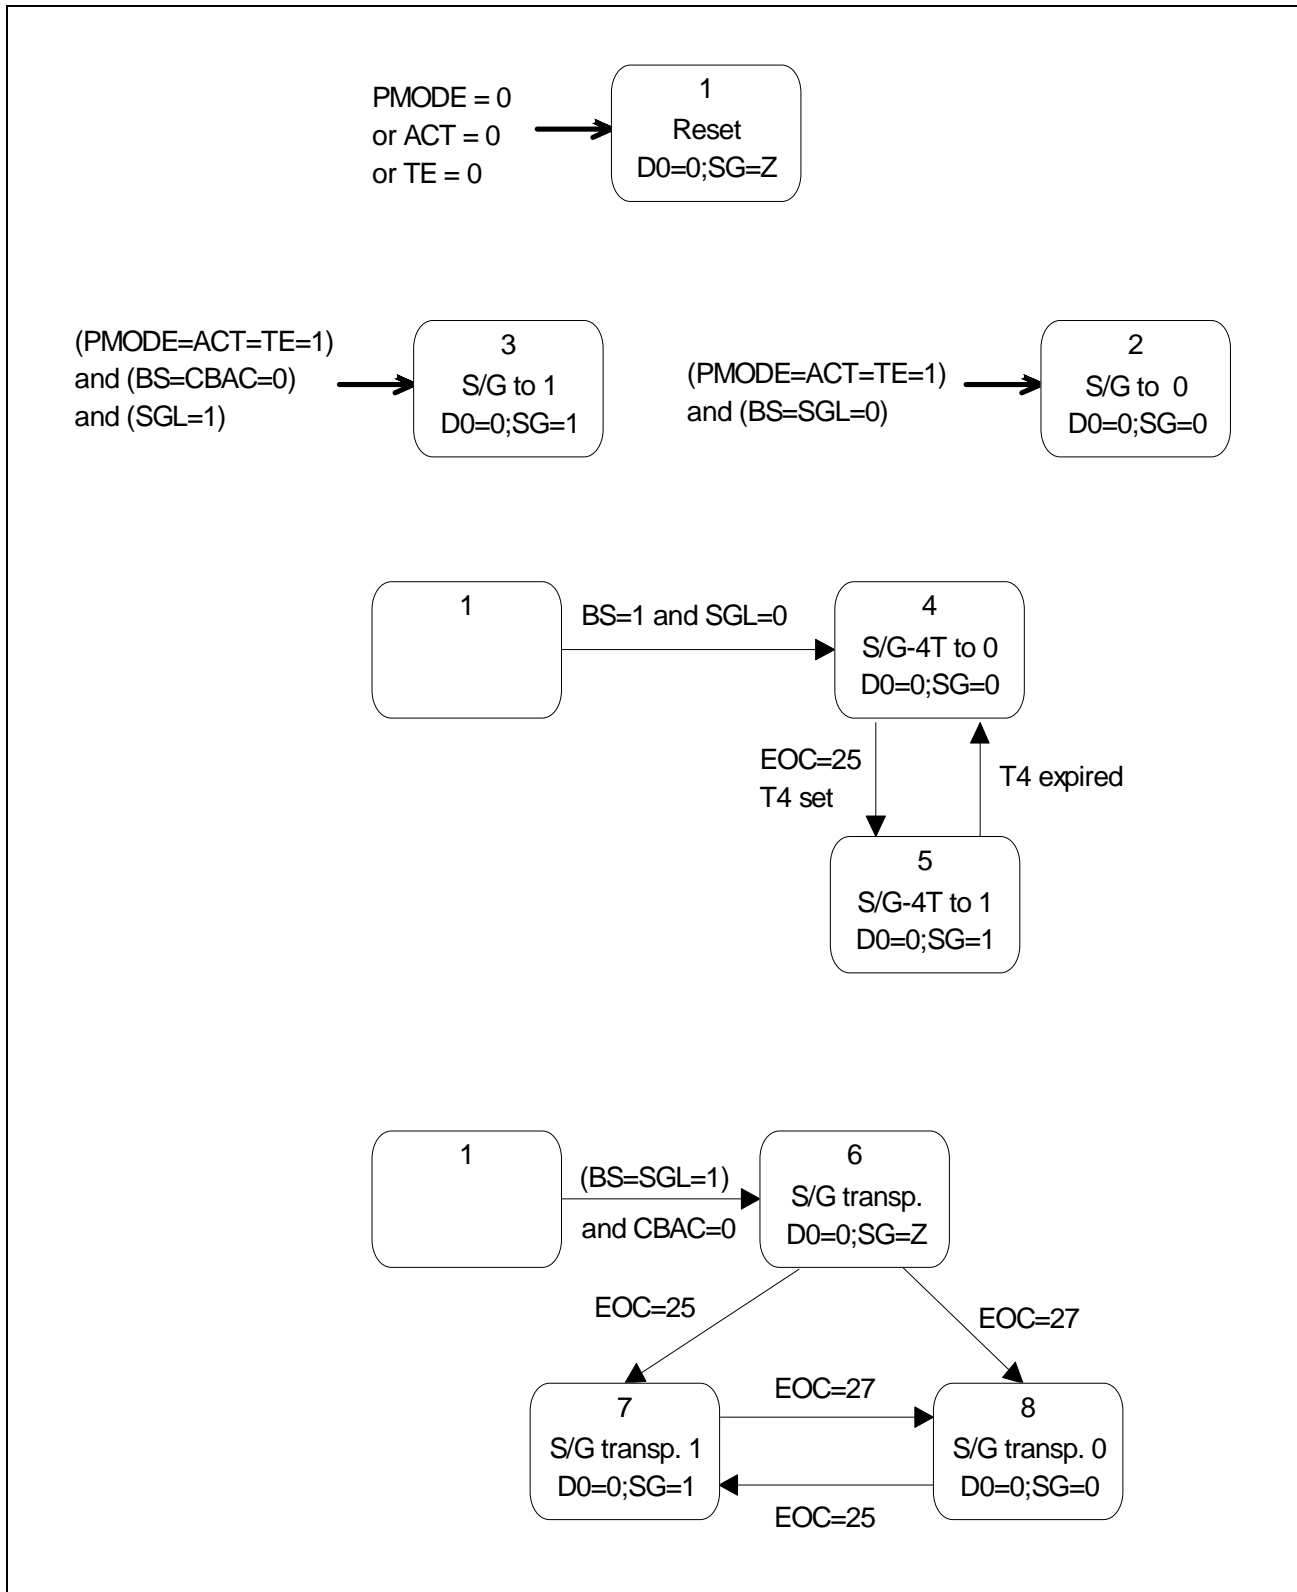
PMODE = 0
or ACT = 0
or TE = 0

1
Reset
D0=0;SG=Z

(PMODE=ACT=TE=1)
and (BS=CBAC=0)
and (SGL=1)

3
S/G to 1
D0=0;SG=1

(PMODE=ACT=TE=1)
and (BS=SGL=0)

2
S/G to 0
D0=0;SG=0

1

BS=1 and SGL=0

4
S/G-4T to 0
D0=0;SG=0

EOC=25
T4 set

T4 expired

5
S/G-4T to 1
D0=0;SG=1

1

(BS=SGL=1)
and CBAC=0

6
S/G transp.
D0=0;SG=Z

EOC=25

EOC=27

7
S/G transp. 1
D0=0;SG=1

EOC=27

EOC=25

8
S/G transp. 0
D0=0;SG=0